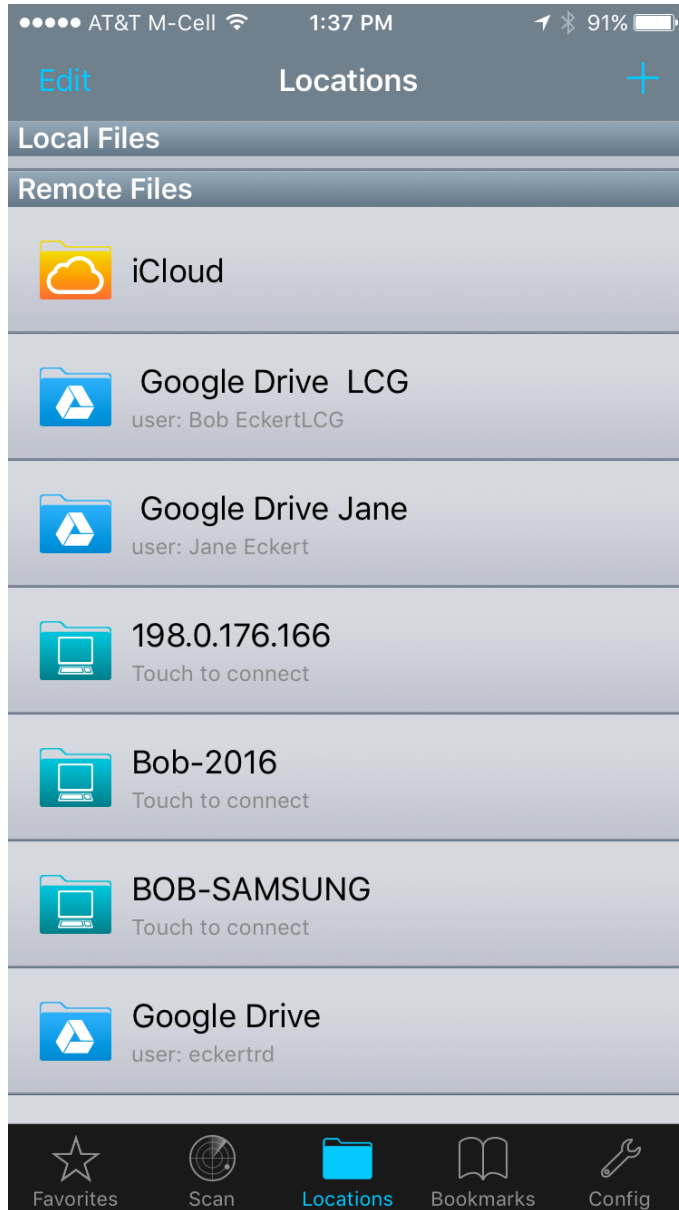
●●●●● AT&T M-Cell 1:37 PM 91%

Edit Locations +

Local Files

Remote Files

iCloud

Google Drive LCG
user: Bob EckertLCG

Google Drive Jane
user: Jane Eckert

198.0.176.166
Touch to connect

Bob-2016
Touch to connect

BOB-SAMSUNG
Touch to connect

Google Drive
user: eckertrd

Favorites Scan Locations Bookmarks Config